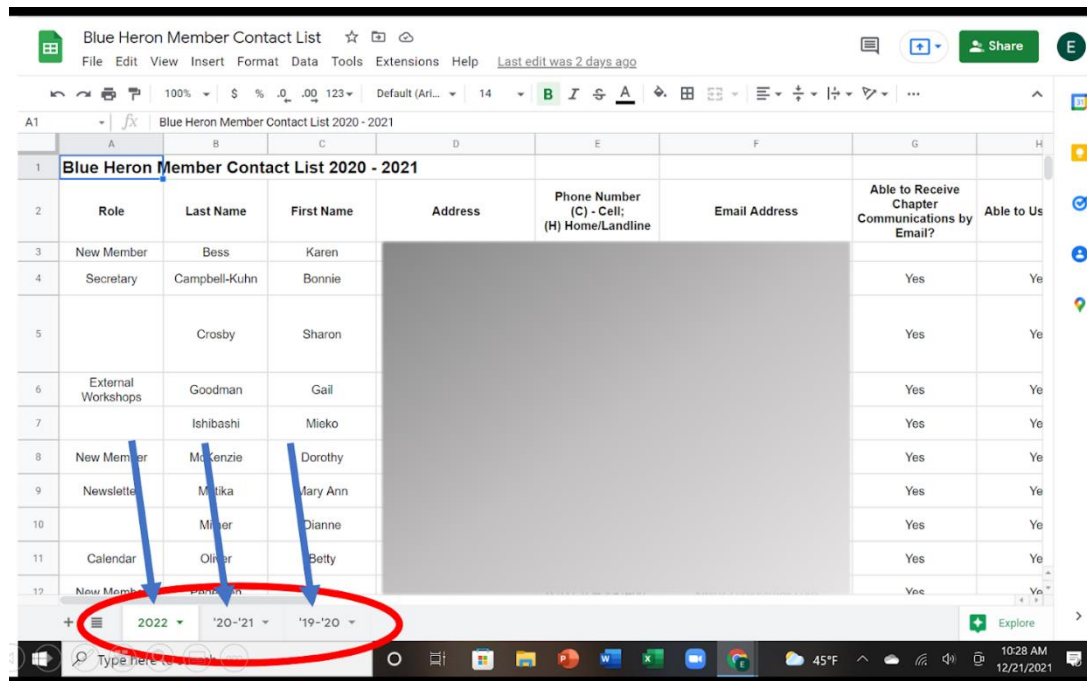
Blue Heron Member Contact List

File Edit View Insert Format Data Tools Extensions Help Last edit was 2 days ago

Share

E

100% $ % .0 .00 123 Default (Ari... 14 B I S A

A1 Blue Heron Member Contact List 2020 - 2021

| | A | B | C | D | E | F | G | H |
|---|---|---|---|---|---|---|---|---|
| 1 | Blue Heron Member Contact List 2020 - 2021 | | | | | | | |
| 2 | Role | Last Name | First Name | Address | Phone Number (C) - Cell; (H) Home/Landline | Email Address | Able to Receive Chapter Communications by Email? | Able to Us |
| 3 | New Member | Bess | Karen | | | | | |
| 4 | Secretary | Campbell-Kuhn | Bonnie | | | | Yes | Ye |
| 5 | | Crosby | Sharon | | | | Yes | Ye |
| 6 | External Workshops | Goodman | Gail | | | | Yes | Ye |
| 7 | | Ishibashi | Mieko | | | | Yes | Ye |
| 8 | New Mem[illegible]er | M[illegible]kenzie | Dorothy | | | | Yes | Ye |
| 9 | Newslette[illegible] | M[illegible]tika | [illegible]ary Ann | | | | Yes | Ye |
| 10 | | Mi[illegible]er | Dianne | | | | Yes | Ye |
| 11 | Calendar | Oli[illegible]r | Betty | | | | Yes | Ye |
| 12 | New Memb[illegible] | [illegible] | | | | | Yes | Ye |

2022 '20-'21 '19-'20

Explore

Type here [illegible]

45°F

10:28 AM
12/21/2021